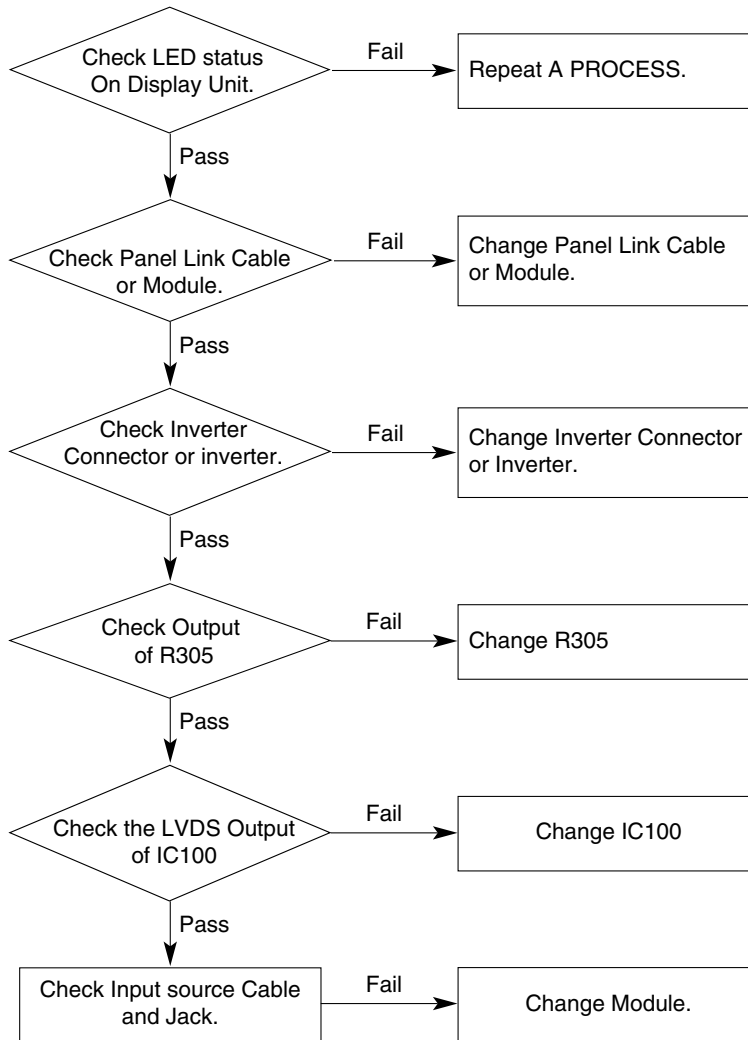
Check LED status On Display Unit.

Fail

Repeat A PROCESS.

Pass

Check Panel Link Cable or Module.

Fail

Change Panel Link Cable or Module.

Pass

Check Inverter Connector or inverter.

Fail

Change Inverter Connector or Inverter.

Pass

Check Output of R305

Fail

Change R305

Pass

Check the LVDS Output of IC100

Fail

Change IC100

Pass

Check Input source Cable and Jack.

Fail

Change Module.